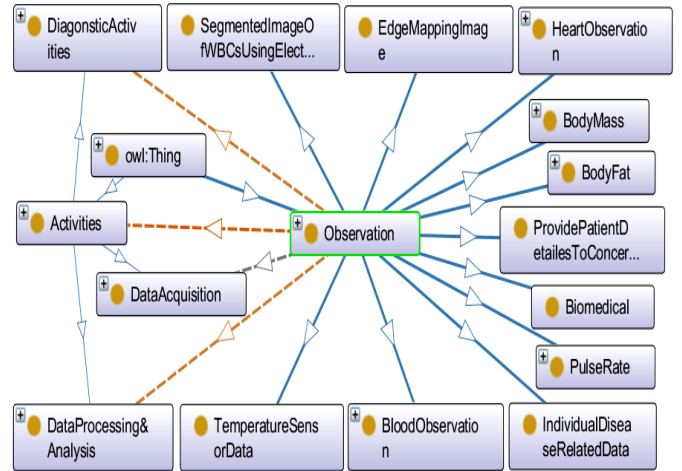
DiagonsticActivities

SegmentedImageOfWBCsUsingElect...

EdgeMappingImage

HeartObservation

BodyMass

owl:Thing

BodyFat

Activities

Observation

ProvidePatientDetailesToConcer...

DataAcquisition

Biomedical

PulseRate

DataProcessing& Analysis

TemperatureSensorData

BloodObservation

IndividualDiseaseRelatedData